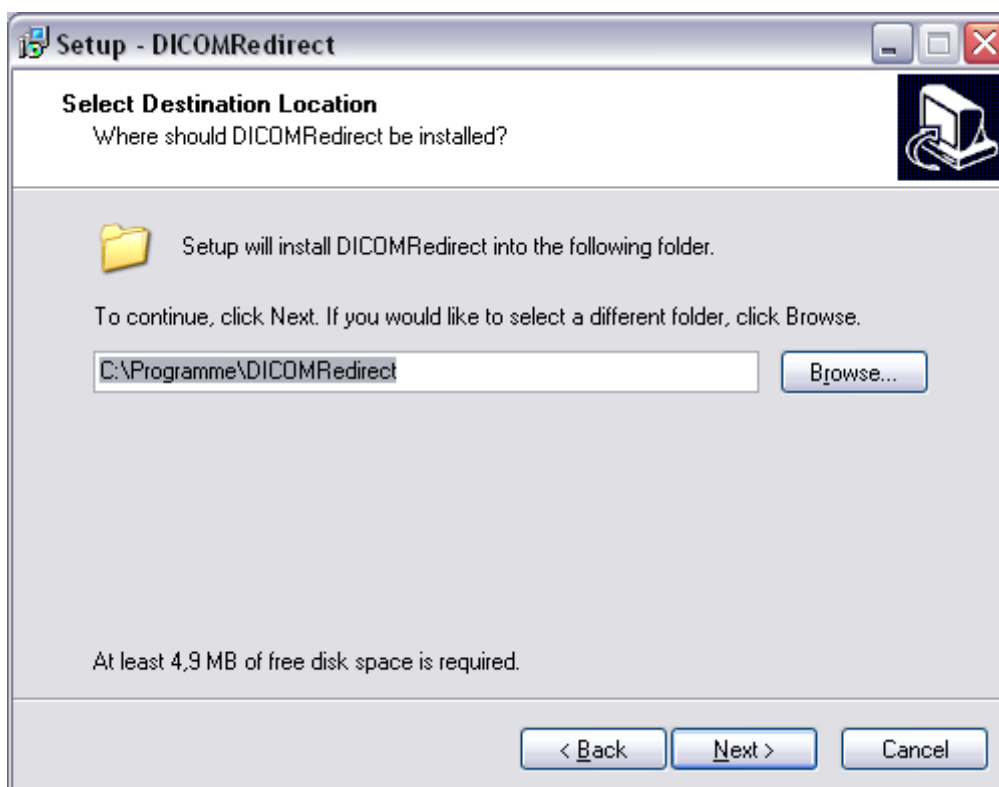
Setup - DICOMRedirect

Select Destination Location
Where should DICOMRedirect be installed?

Setup will install DICOMRedirect into the following folder.

To continue, click Next. If you would like to select a different folder, click Browse.

C:\Programme\DICOMRedirect

Browse...

At least 4,9 MB of free disk space is required.

< Back

Next >

Cancel